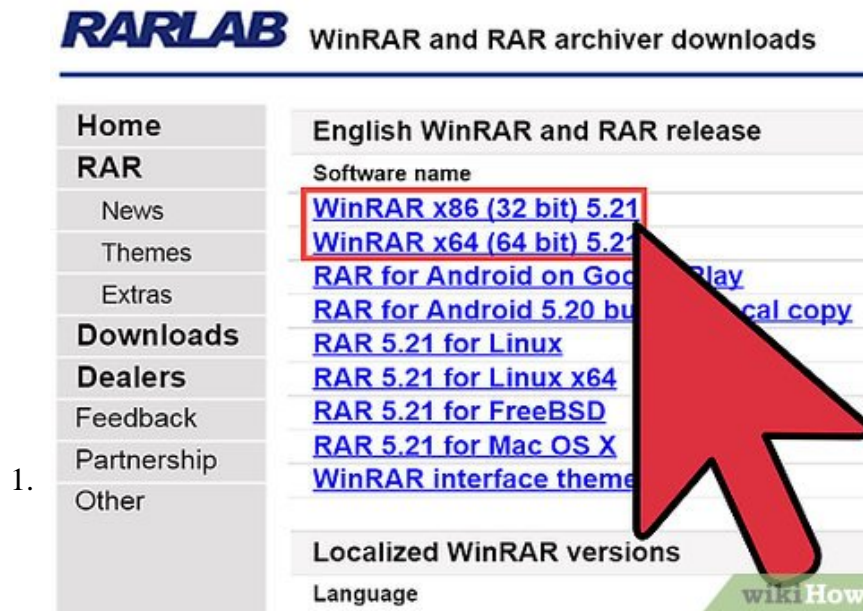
RARLAB WinRAR and RAR archiver downloads

Home
RAR
News
Themes
Extras
Downloads
Dealers
Feedback
Partnership
Other

English WinRAR and RAR release
Software name
WinRAR x86 (32 bit) 5.21
WinRAR x64 (64 bit) 5.21
RAR for Android on Goo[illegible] Play
RAR for Android 5.20 bu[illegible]cal copy
RAR 5.21 for Linux
RAR 5.21 for Linux x64
RAR 5.21 for FreeBSD
RAR 5.21 for Mac OS X
WinRAR interface theme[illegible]

Localized WinRAR versions
Language

1.

wikiHow